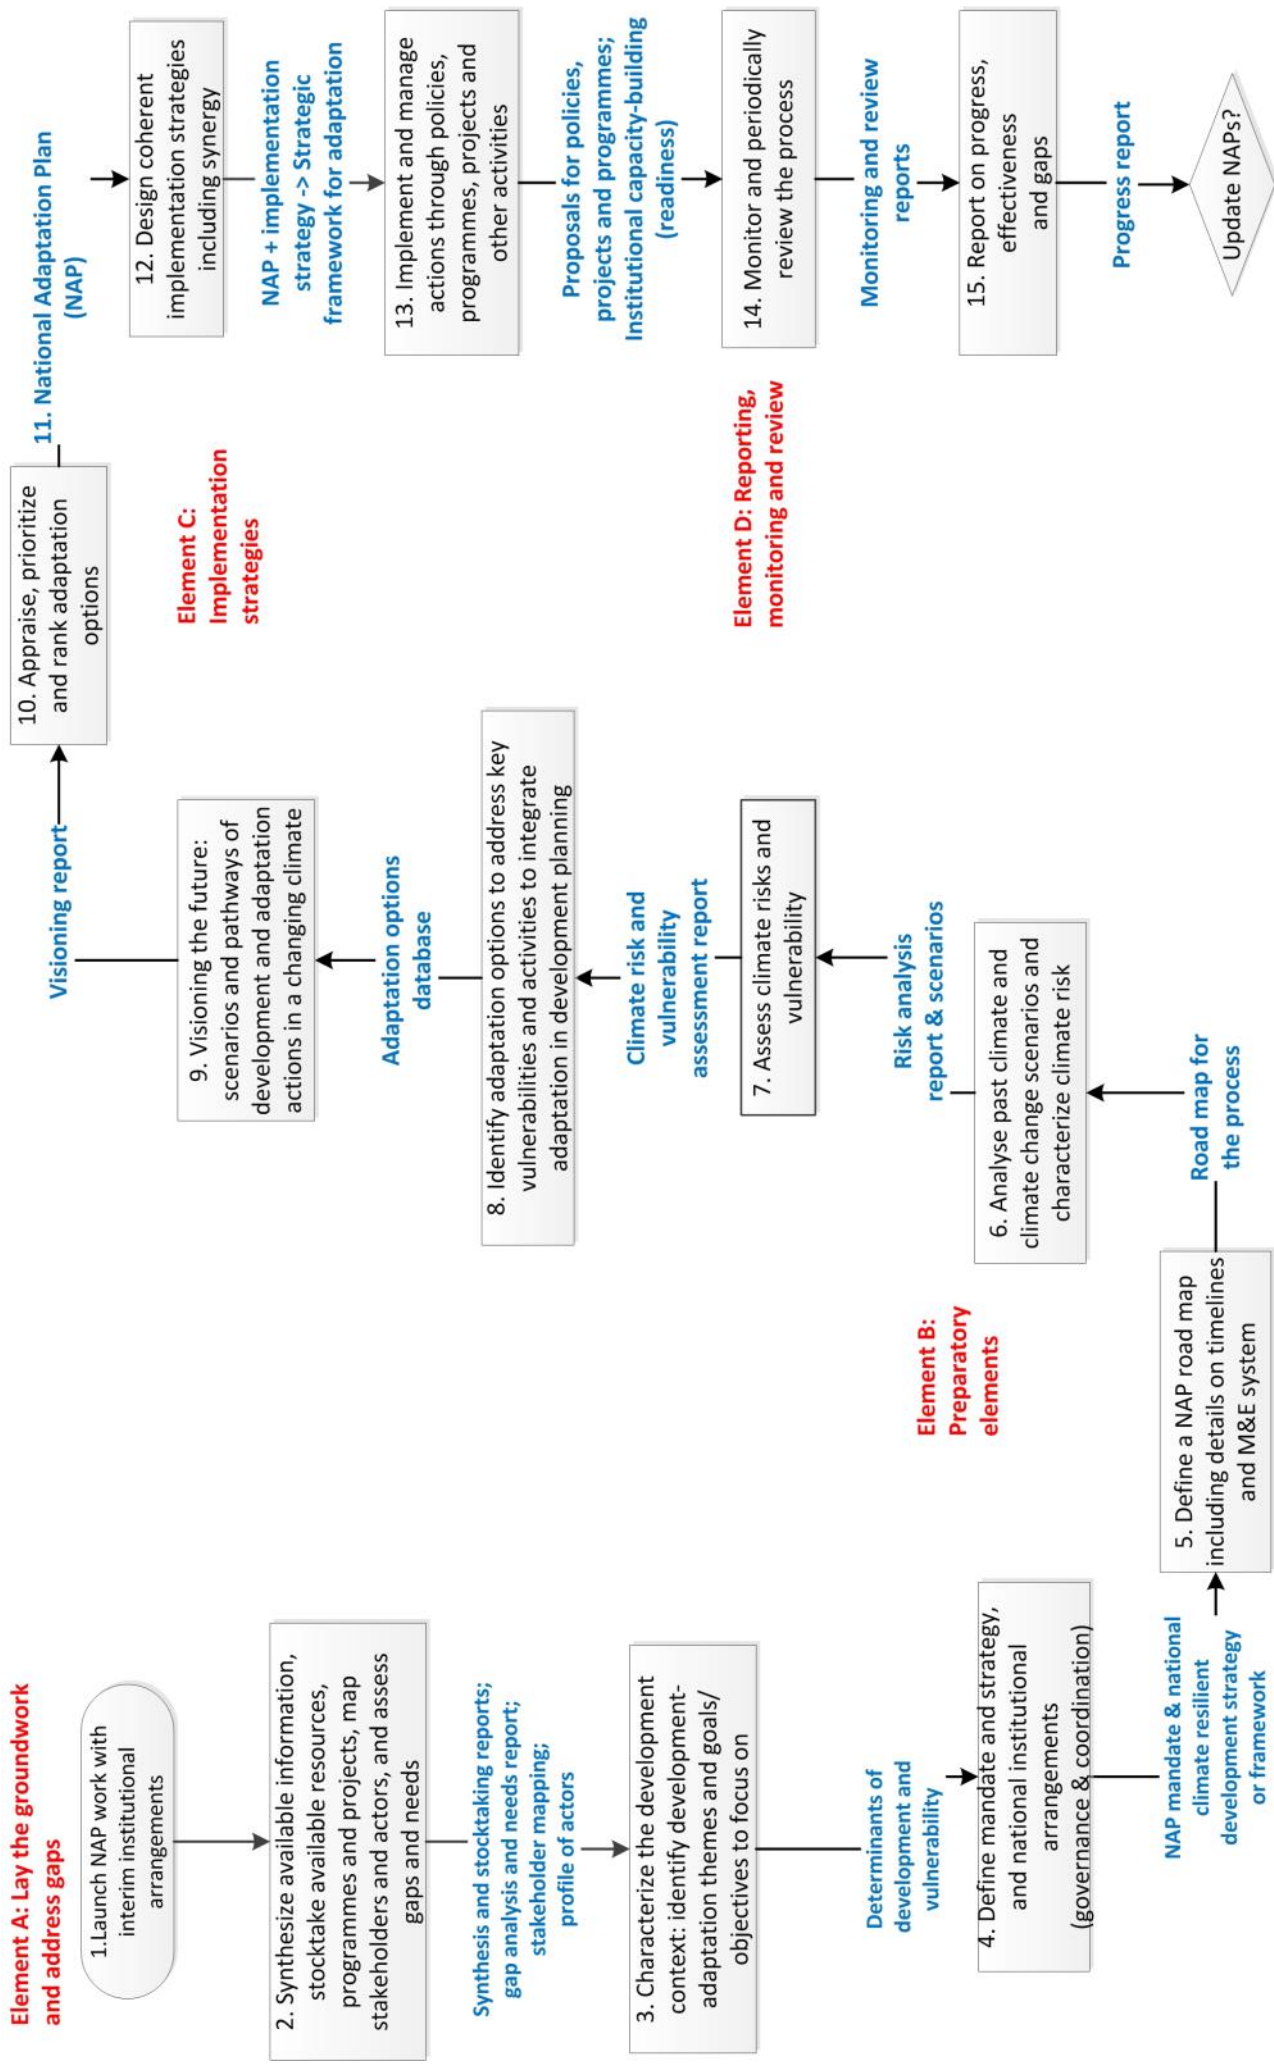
Element A: Lay the groundwork and address gaps

1.Launch NAP work with interim institutional arrangements

2. Synthesize available information, stocktake available resources, programmes and projects, map stakeholders and actors, and assess gaps and needs

Synthesis and stocktaking reports; gap analysis and needs report; stakeholder mapping; profile of actors

3. Characterize the development context: identify development-adaptation themes and goals/ objectives to focus on

Determinants of development and vulnerability

4. Define mandate and strategy, and national institutional arrangements (governance & coordination)

NAP mandate & national climate resilient development strategy or framework

5. Define a NAP road map including details on timelines and M&E system

Element B: Preparatory elements

Road map for the process

6. Analyse past climate and climate change scenarios and characterize climate risk

Risk analysis report & scenarios

7. Assess climate risks and vulnerability

Climate risk and vulnerability assessment report

8. Identify adaptation options to address key vulnerabilities and activities to integrate adaptation in development planning

Adaptation options database

9. Visioning the future: scenarios and pathways of development and adaptation actions in a changing climate

Visioning report

10. Appraise, prioritize and rank adaptation options

Element C: Implementation strategies

11. National Adaptation Plan (NAP)

12. Design coherent implementation strategies including synergy

NAP + implementation strategy -> Strategic framework for adaptation

13. Implement and manage actions through policies, programmes, projects and other activities

Proposals for policies, projects and programmes; Institutional capacity-building (readiness)

Element D: Reporting, monitoring and review

14. Monitor and periodically review the process

Monitoring and review reports

15. Report on progress, effectiveness and gaps

Progress report

Update NAPs?